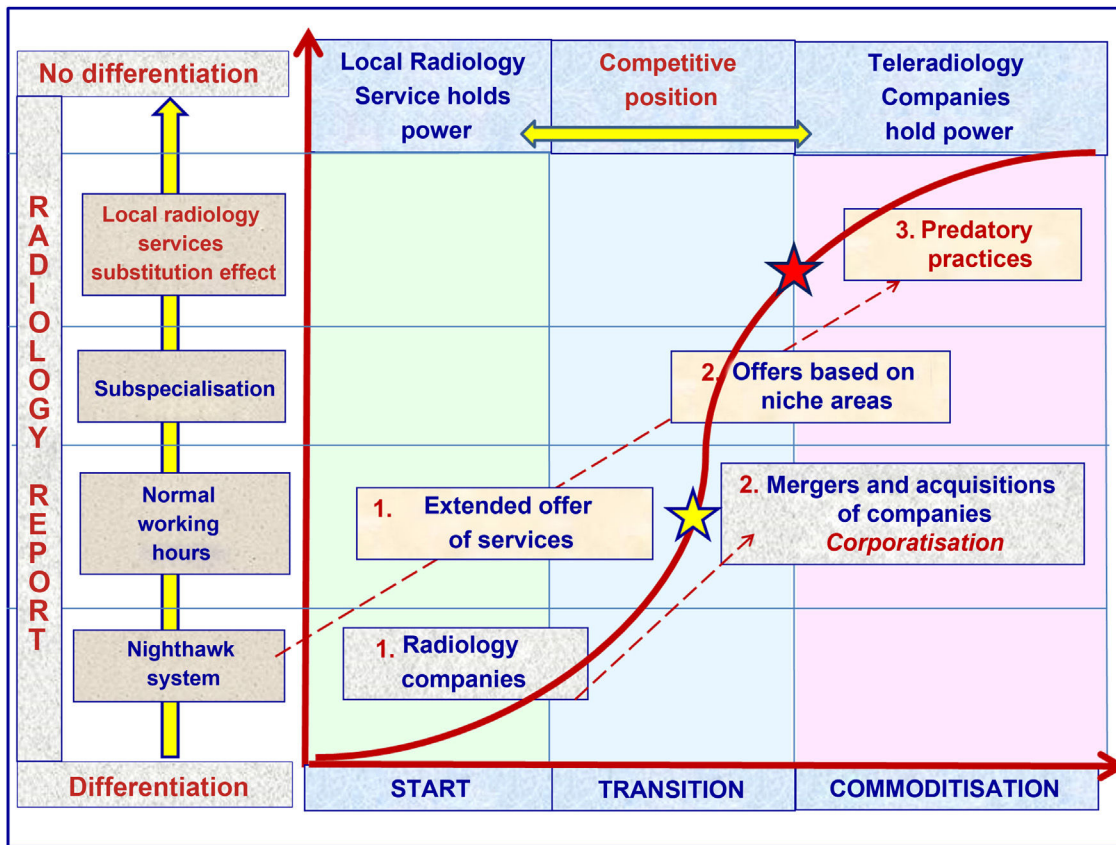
No differentiation

RADIOLOGY REPORT

Local radiology services substitution effect

Subspecialisation

Normal working hours

Nighthawk system

Differentiation

Local Radiology Service holds power

Competitive position

Teleradiology Companies hold power

3. Predatory practices

2. Offers based on niche areas

1. Extended offer of services

2. Mergers and acquisitions of companies *Corporatisation*

1. Radiology companies

START

TRANSITION

COMMODITISATION